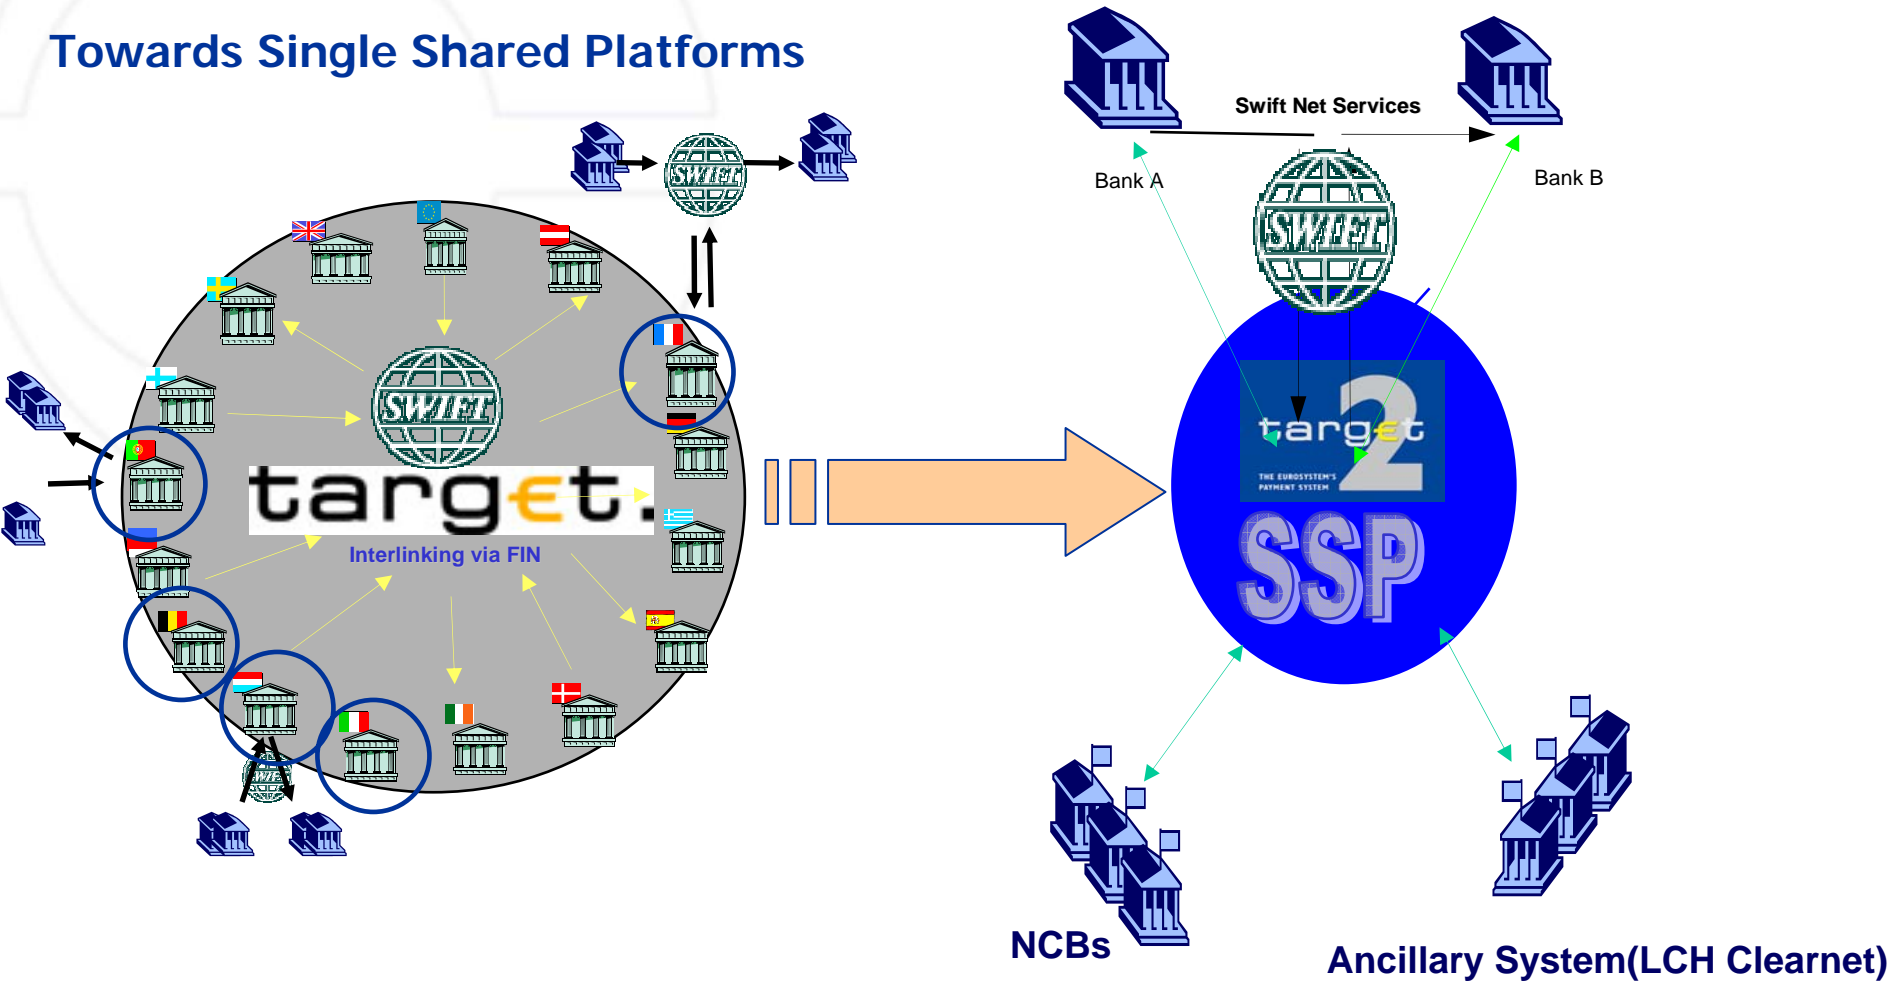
Towards Single Shared Platforms

SWIFT

SWIFT

target.

Interlinking via FIN

SWIFT

Swift Net Services

Bank A

Bank B

SWIFT

target 2

THE EUROSYSTEM'S PAYMENT SYSTEM

SSP

NCBs

Ancillary System(LCH Clearnet)